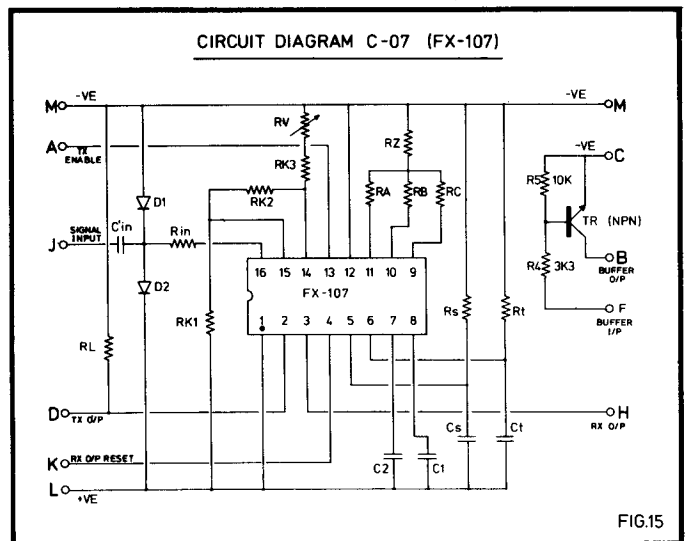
CIRCUIT DIAGRAM C-07 (FX-107)

M -VE

-VE M

A TX ENABLE

RV

RZ

RK3

-VE C

R5 10K

RK2

D1

RA

RB

RC

TR (NPN)

J SIGNAL INPUT

C'in

Rin

16 15 14 13 12 11 10 9

B BUFFER O/P

FX-107

R4 3K3

D2

F BUFFER I/P

RK1

1 2 3 4 5 6 7 8

Rs

Rt

RL

D TX O/P

H RX O/P

Cs

Ct

K RX O/P RESET

C2

C1

L +VE

FIG.15